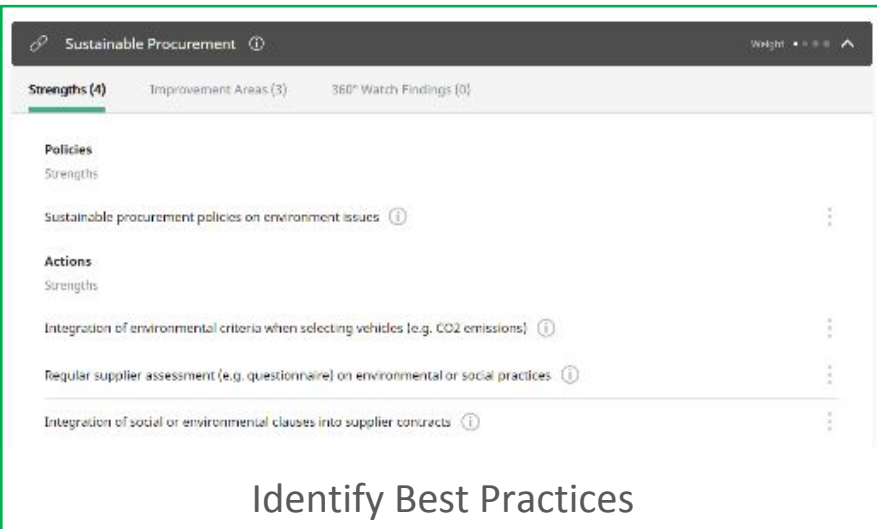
Sustainable Procurement ⓘ

Weight

Strengths (4) Improvement Areas (3) 360° Watch Findings (0)

Policies

Strengths

Sustainable procurement policies on environment issues ⓘ

Actions

Strengths

Integration of environmental criteria when selecting vehicles (e.g. CO2 emissions) ⓘ

Regular supplier assessment (e.g. questionnaire) on environmental or social practices ⓘ

Integration of social or environmental clauses into supplier contracts ⓘ

Identify Best Practices